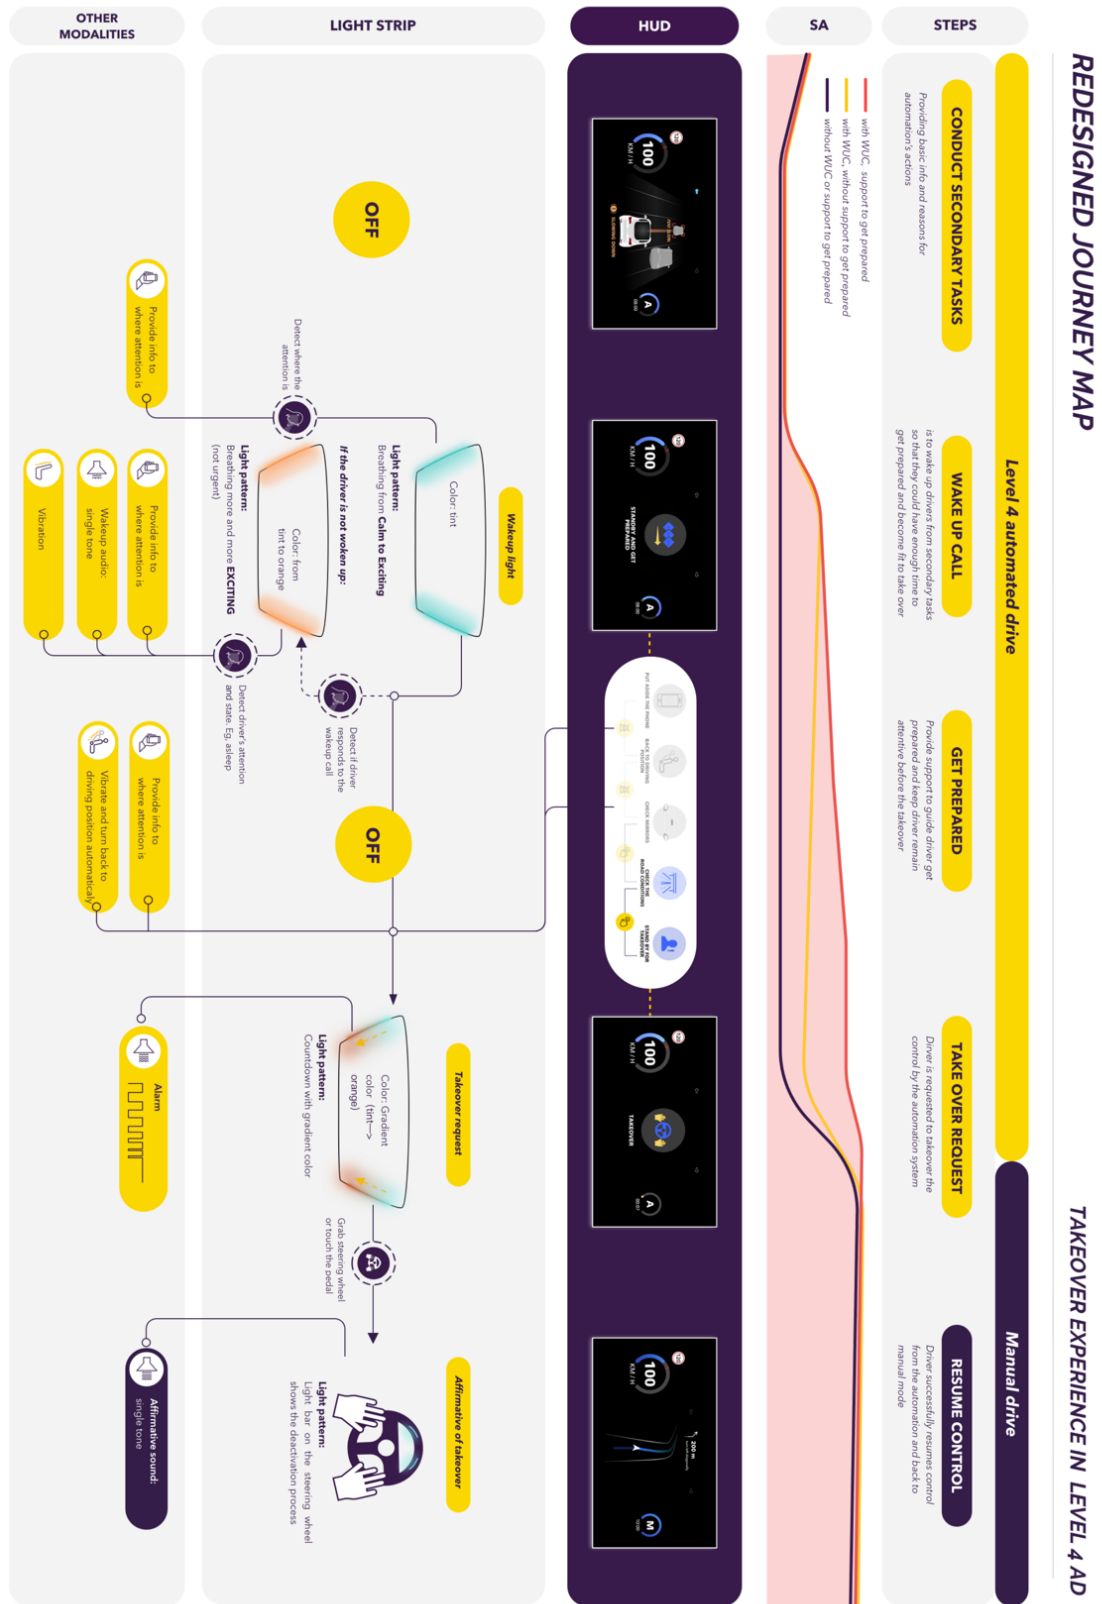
REDESIGNED JOURNEY MAP

TAKEOVER EXPERIENCE IN LEVEL 4 AD

STEPS

Level 4 automated drive

Manual drive

CONDUCT SECONDARY TASKS

Providing basic info and reasons for automation's actions

WAKE UP CALL

is to wake up drivers from secondary tasks so that they could have enough time to get prepared and become fit to take over

GET PREPARED

Provide support to guide driver get prepared and keep driver remain attentive before the takeover

TAKE OVER REQUEST

Driver is requested to takeover the control by the automation system

RESUME CONTROL

Driver successfully resumes control from the automation and back to manual mode

SA

with WUC, support to get prepared

with WUC, without support to get prepared

without WUC or support to get prepared

HUD

100

KM / H

A

SLOWING DOWN

STANDBY AND GET PREPARED

PUT ASIDE THE PHONE

BACK TO DRIVING POSITION

CHECK MIRRORS

CHECK THE ROAD CONDITIONS

STAND BY FOR TAKEOVER

TAKEOVER

200 m

M

LIGHT STRIP

OFF

Wakeup light

Color: tint

Light pattern:
Breathing from Calm to Exciting

If the driver is not woken up:

Color: from tint to orange

Light pattern:
Breathing more and more EXCITING (not urgent)

Detect where the attention is

Detect if driver responds to the wakeup call

Detect driver's attention and state. Eg. asleep

OFF

Takeover request

Color: Gradient color (tint→ orange)

Light pattern:
Countdown with gradient color

Grab steering wheel or touch the pedal

Affirmative of takeover

Light pattern:
Light bar on the steering wheel shows the deactivation process

OTHER MODALITIES

Provide info to where attention is

Provide info to where attention is

Wakeup audio: single tone

Vibration

Provide info to where attention is

Vibrate and turn back to driving position automatically

Alarm

Affirmative sound: single tone